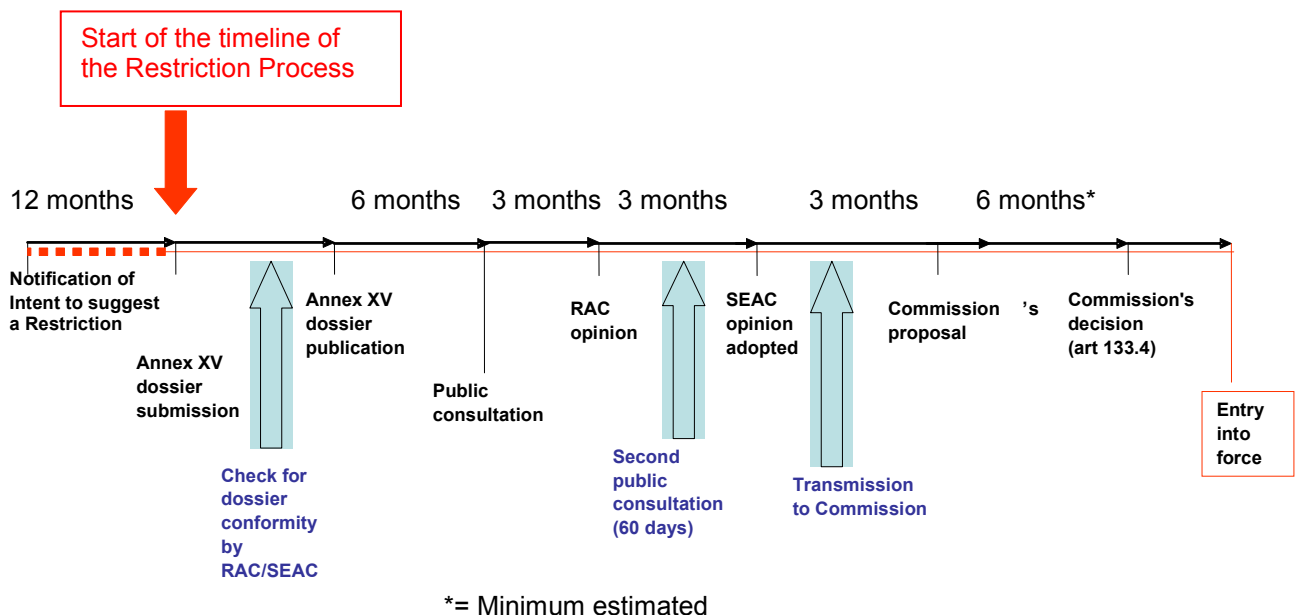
Start of the timeline of the Restriction Process

12 months

6 months

3 months

3 months

3 months

6 months*

Notification of Intent to suggest a Restriction

Annex XV dossier submission

Check for dossier conformity by RAC/SEAC

Annex XV dossier publication

Public consultation

RAC opinion

Second public consultation (60 days)

SEAC opinion adopted

Transmission to Commission

Commission 's proposal

Commission's decision (art 133.4)

Entry into force

*= Minimum estimated